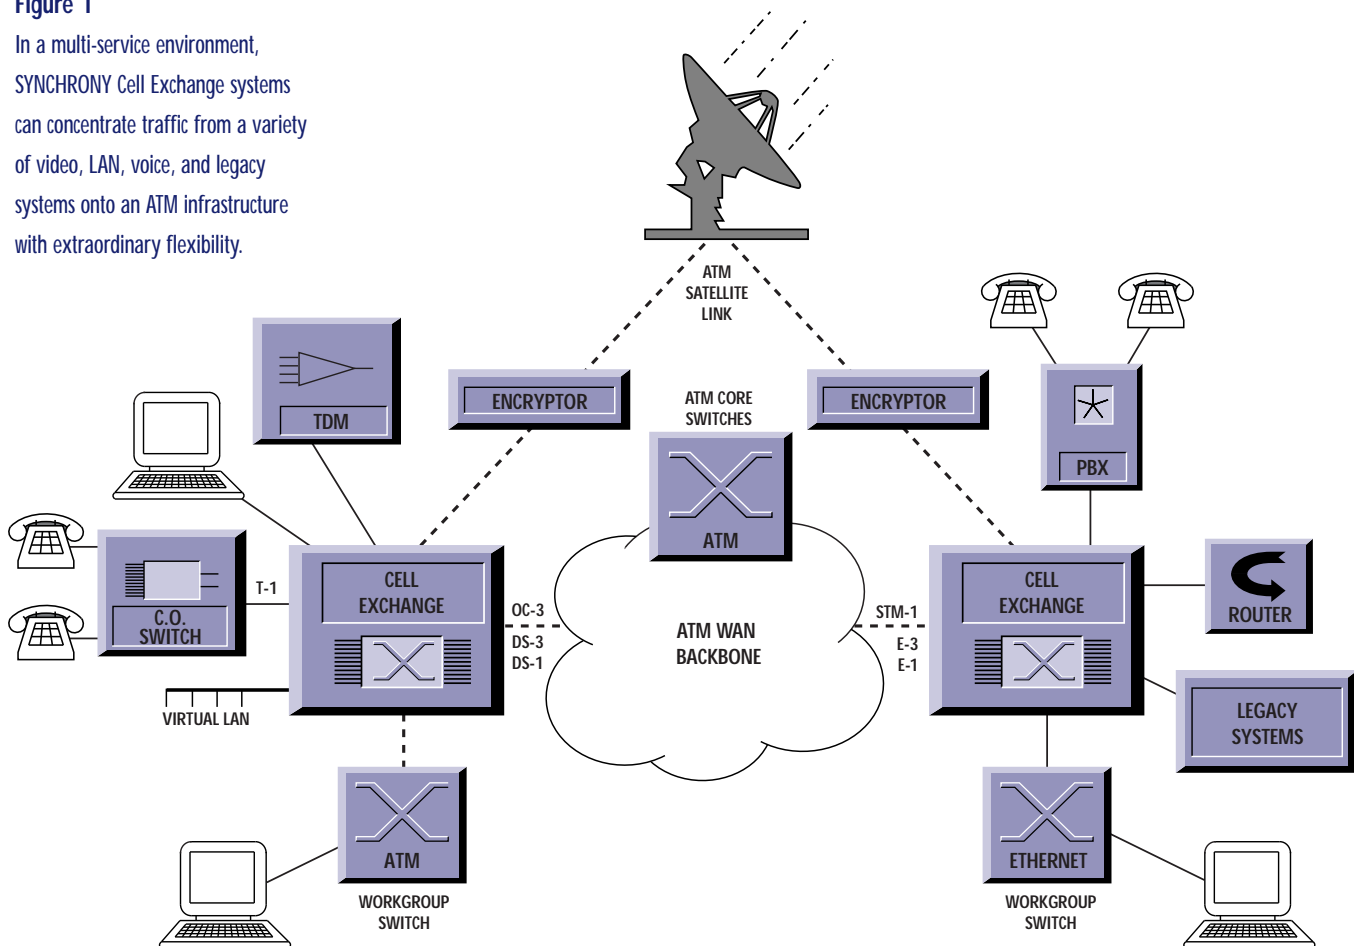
Figure 1

In a multi-service environment, SYNCHRONY Cell Exchange systems can concentrate traffic from a variety of video, LAN, voice, and legacy systems onto an ATM infrastructure with extraordinary flexibility.

ATM SATELLITE LINK

ENCRYPTOR

ATM CORE SWITCHES

ENCRYPTOR

TDM

ATM

PBX

C.O. SWITCH

T-1

CELL EXCHANGE

OC-3
DS-3
DS-1

ATM WAN BACKBONE

STM-1
E-3
E-1

CELL EXCHANGE

ROUTER

VIRTUAL LAN

LEGACY SYSTEMS

ATM

WORKGROUP SWITCH

ETHERNET

WORKGROUP SWITCH